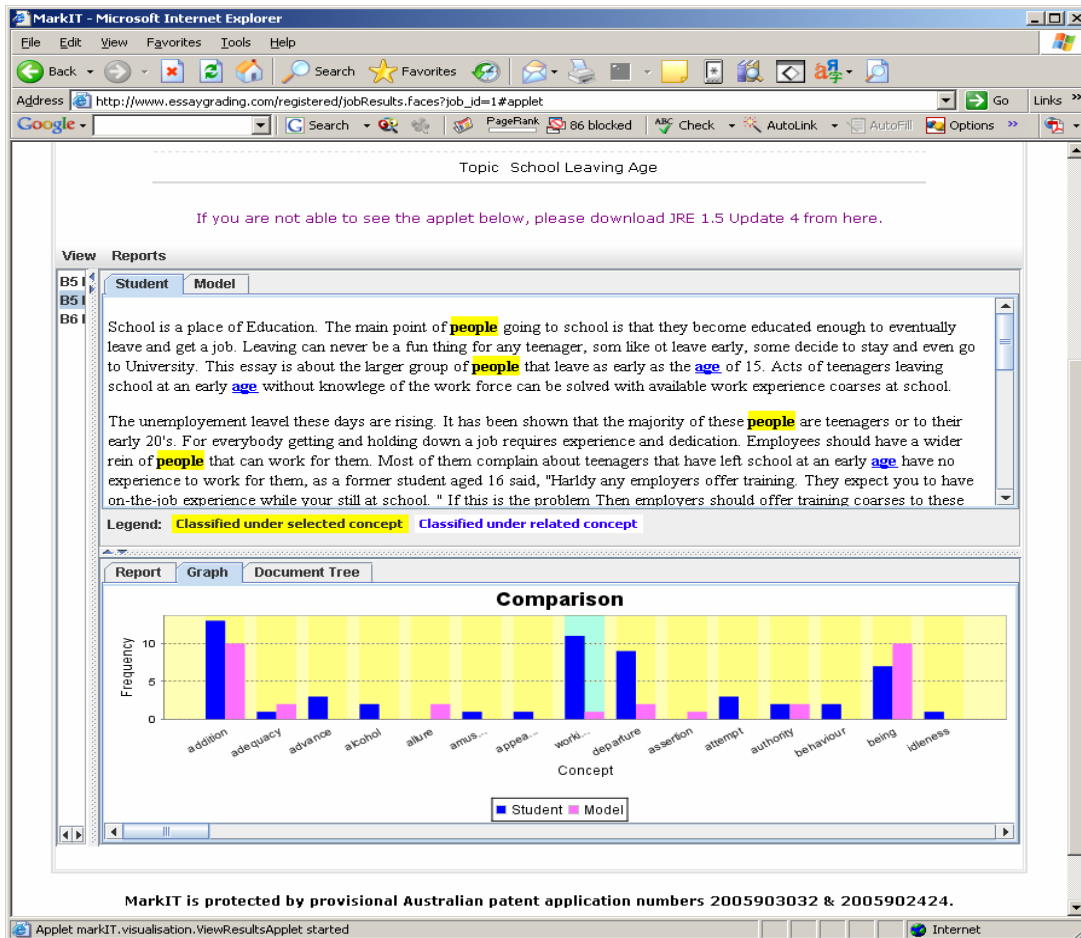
MarkIT - Microsoft Internet Explorer

File Edit View Favorites Tools Help

Back Search Favorites

Address http://www.essaygrading.com/registered/jobResults.faces?job_id=1#applet Go Links

Google Search 86 blocked Check AutoLink AutoFill Options

Topic School Leaving Age

If you are not able to see the applet below, please download JRE 1.5 Update 4 from here.

View Reports

B5 I
B5 I
B6 I

Student Model

School is a place of Education. The main point of people going to school is that they become educated enough to eventually leave and get a job. Leaving can never be a fun thing for any teenager, som like ot leave early, some decide to stay and even go to University. This essay is about the larger group of people that leave as early as the age of 15. Acts of teenagers leaving school at an early age without knowlege of the work force can be solved with available work experience coarses at school.

The unemployement leavel these days are rising. It has been shown that the majority of these people are teenagers or to their early 20's. For everybody getting and holding down a job requires experience and dedication. Employees should have a wider rein of people that can work for them. Most of them complain about teenagers that have left school at an early age have no experience to work for them, as a former student aged 16 said, "Harldy any employers offer training. They expect you to have on-the-job experience while your still at school. " If this is the problem Then employers should offer training coarses to these

Legend: Classified under selected concept Classified under related concept

Report Graph Document Tree

Comparison

Frequency

10
5
0

addition adequacy advance alcohol allure amus... appea... worki... departure assertion attempt authority behaviour being idleness

Concept

Student Model

MarkIT is protected by provisional Australian patent application numbers 2005903032 & 2005902424.

Applet markIT.visualisation.ViewResultsApplet started Internet